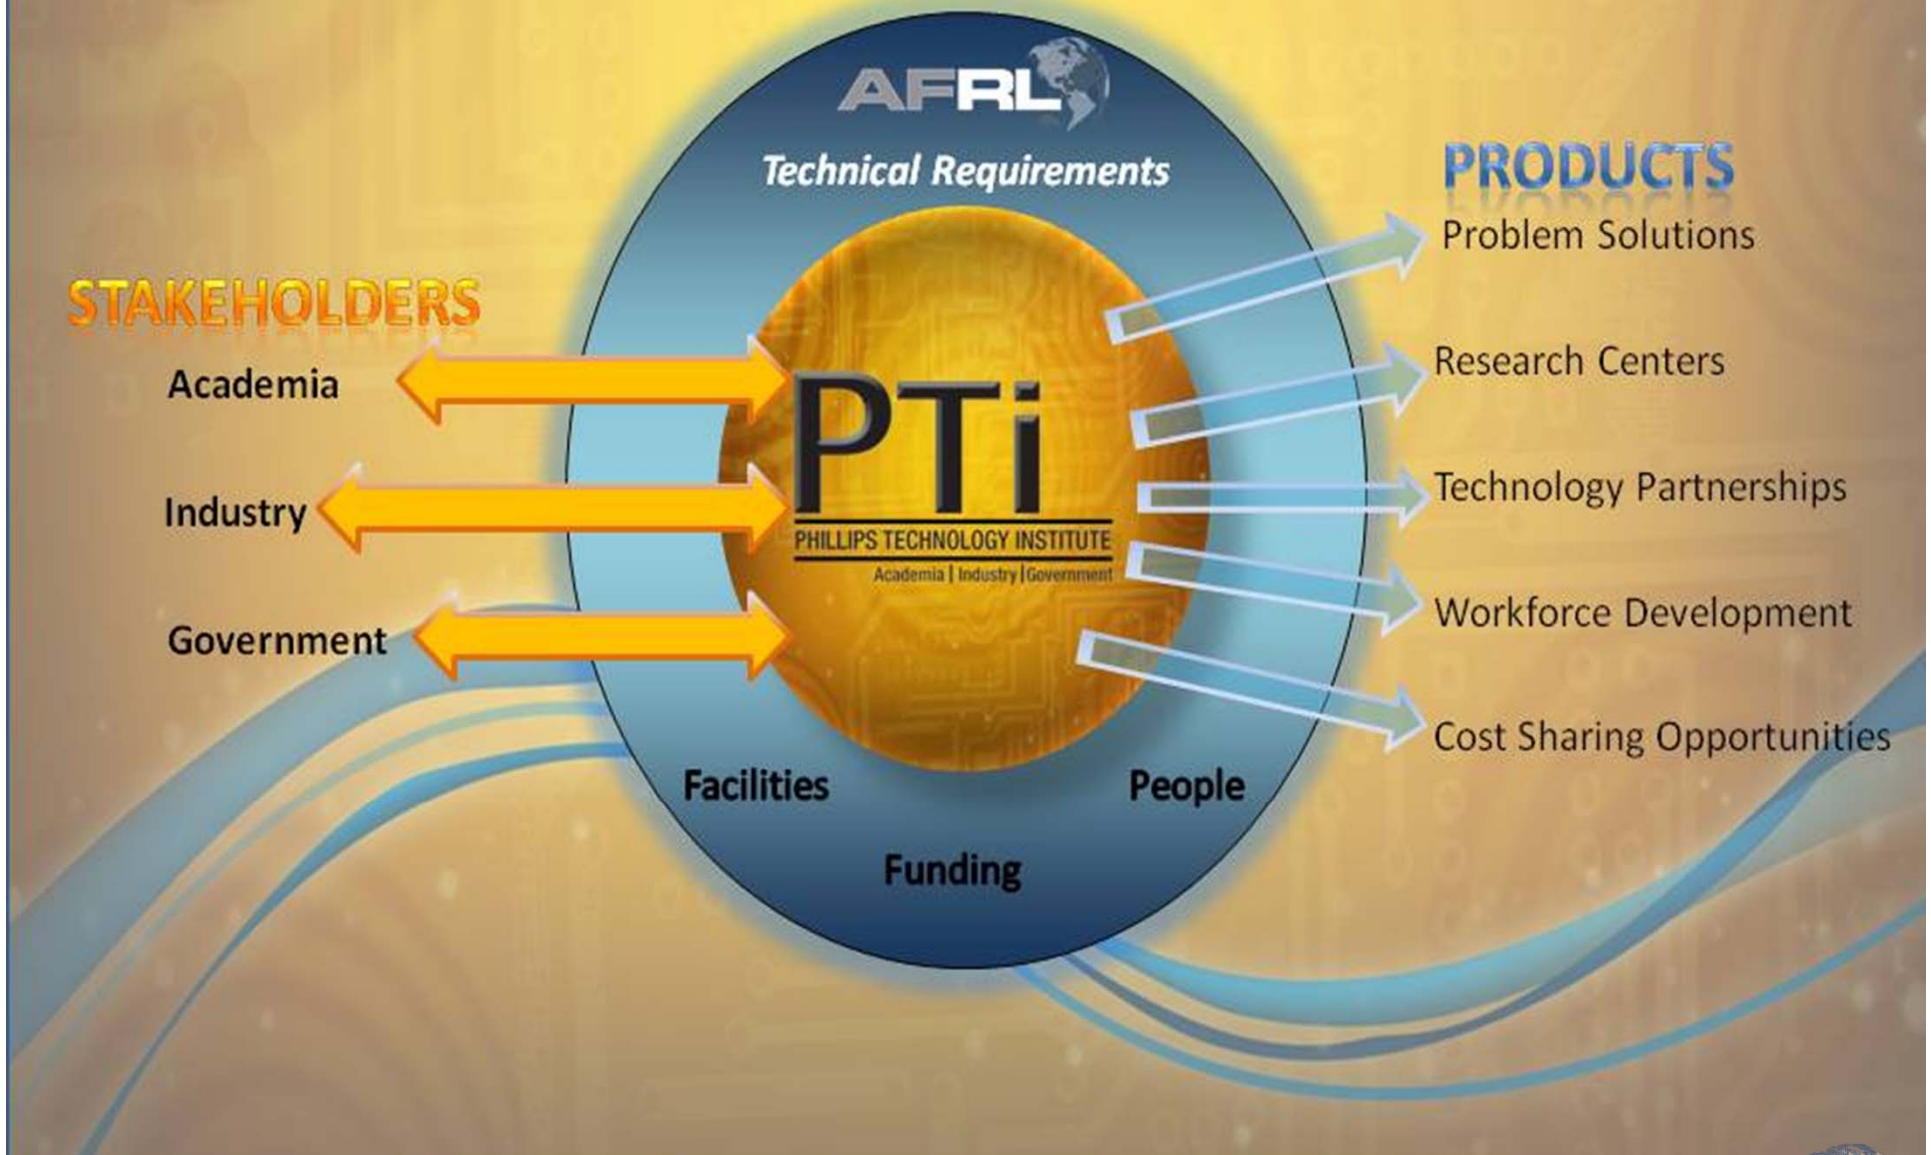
AFRL

Technical Requirements

STAKEHOLDERS

Academia

Industry

Government

PTi
PHILLIPS TECHNOLOGY INSTITUTE
Academia | Industry | Government

Facilities

People

Funding

PRODUCTS

Problem Solutions

Research Centers

Technology Partnerships

Workforce Development

Cost Sharing Opportunities